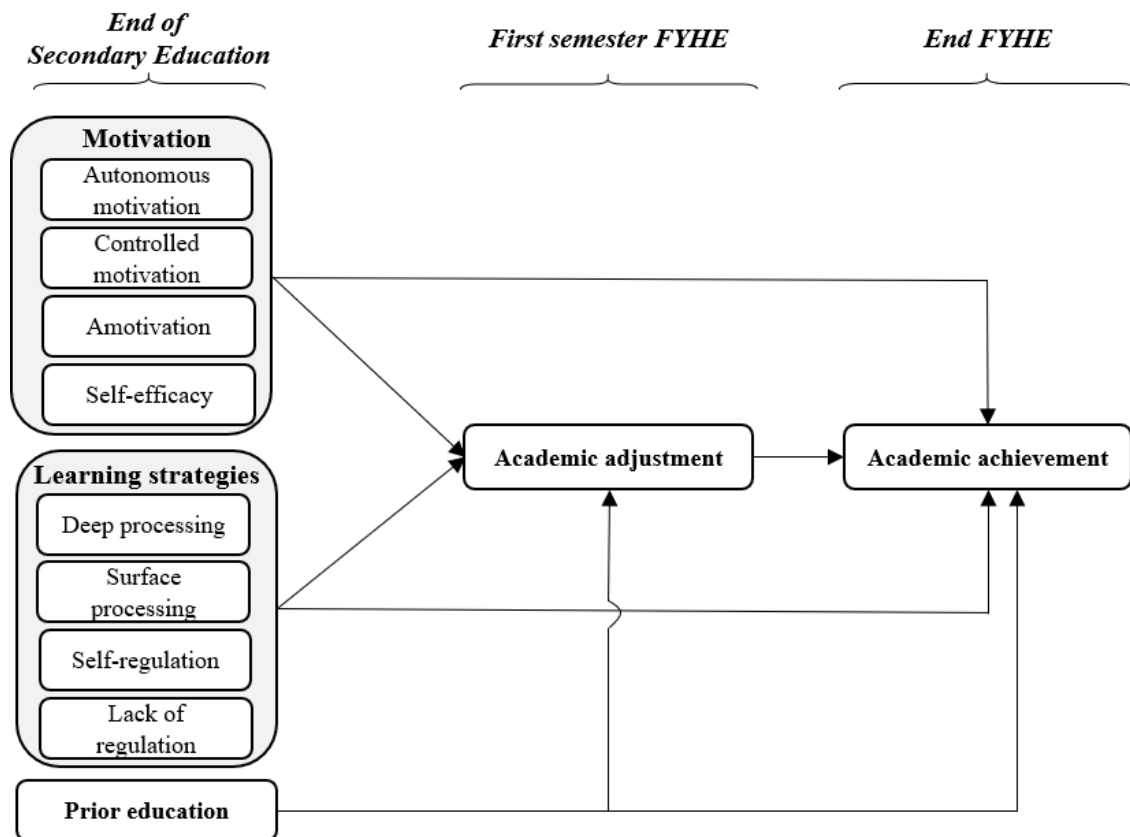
End of Secondary Education

First semester FYHE

End FYHE

Motivation

Autonomous motivation

Controlled motivation

Amotivation

Self-efficacy

Learning strategies

Deep processing

Surface processing

Self-regulation

Lack of regulation

Prior education

Academic adjustment

Academic achievement